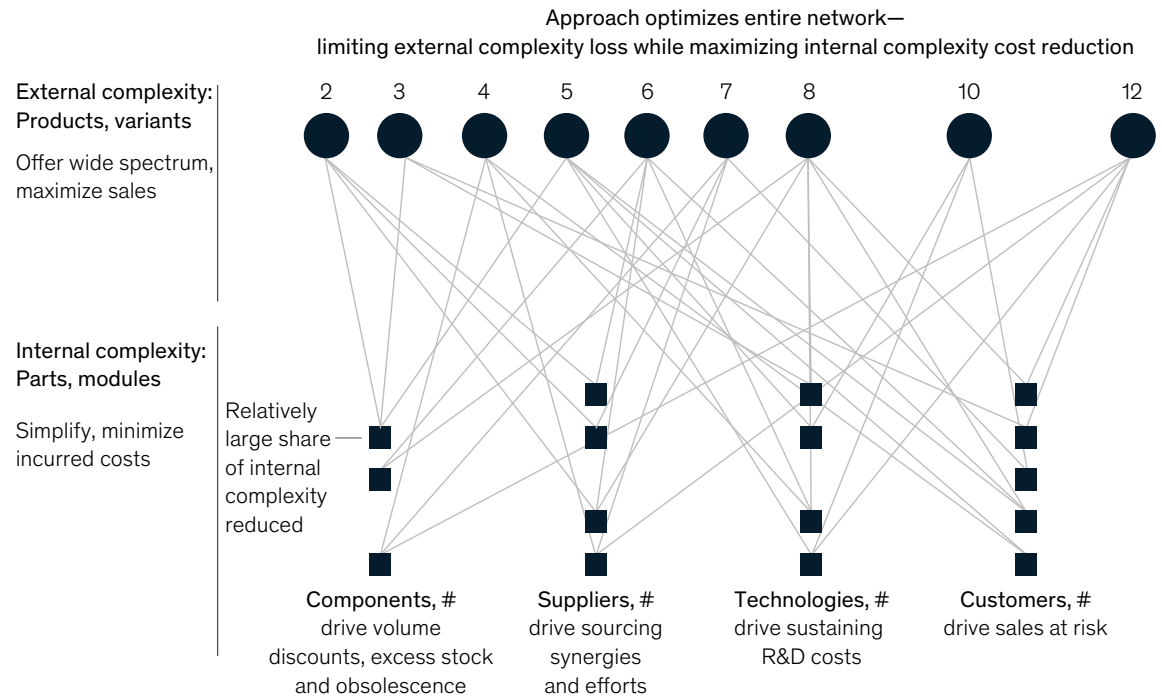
Approach optimizes entire network—
limiting external complexity loss while maximizing internal complexity cost reduction

External complexity:
Products, variants

Offer wide spectrum, maximize sales

2 3 4 5 6 7 8 10 12

Internal complexity:
Parts, modules

Simplify, minimize incurred costs

Relatively large share of internal complexity reduced

Components, #
drive volume discounts, excess stock and obsolescence

Suppliers, #
drive sourcing synergies and efforts

Technologies, #
drive sustaining R&D costs

Customers, #
drive sales at risk